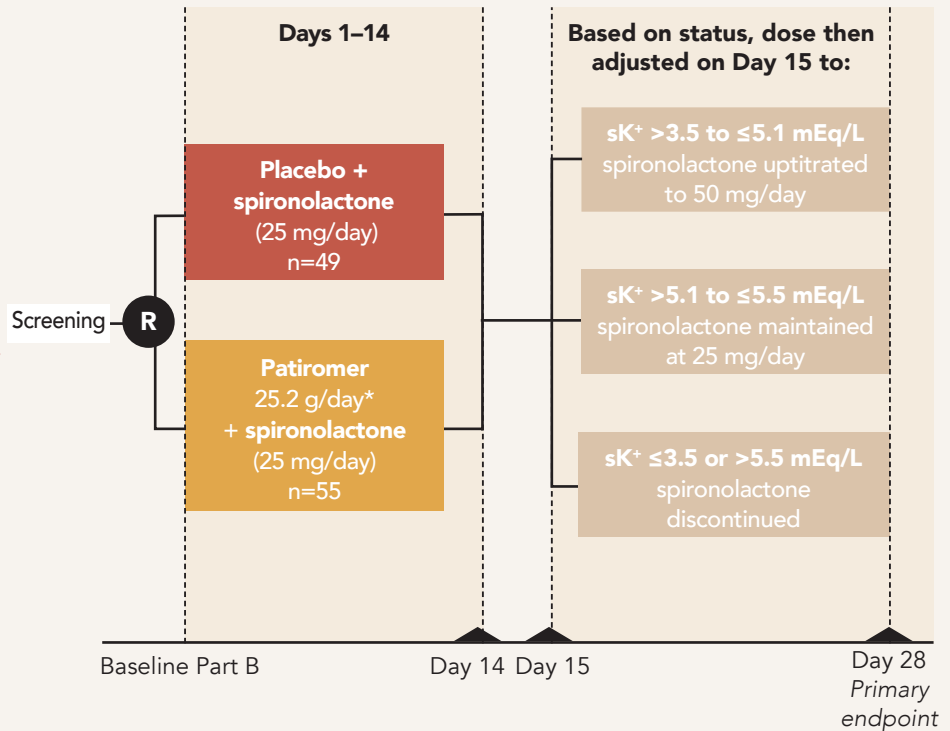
Days 1–14

Based on status, dose then adjusted on Day 15 to:

Screening

R

Placebo + spironolactone (25 mg/day) n=49

Patiromer 25.2 g/day* + spironolactone (25 mg/day) n=55

sK⁺ >3.5 to ≤5.1 mEq/L spironolactone uptitrated to 50 mg/day

sK⁺ >5.1 to ≤5.5 mEq/L spironolactone maintained at 25 mg/day

sK⁺ ≤3.5 or >5.5 mEq/L spironolactone discontinued

Baseline Part B

Day 14

Day 15

Day 28 Primary endpoint